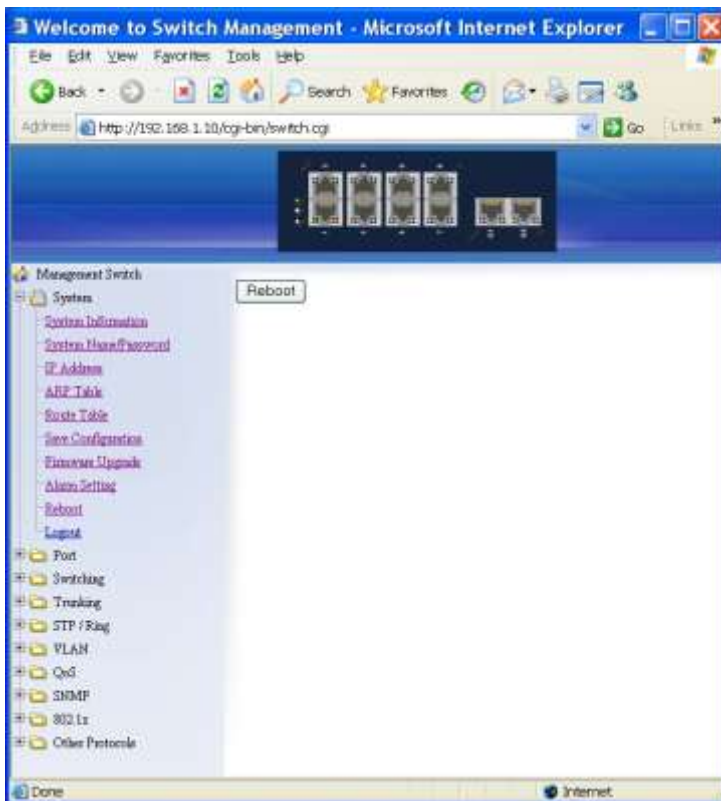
Welcome to Switch Management - Microsoft Internet Explorer

File Edit View Favorites Tools Help

Back Search Favorites

Address http://192.168.1.10/cgi-bin/switch.cgi Go Links

Management Switch
System
System Information
System Name/Password
IP Address
ARP Table
Route Table
Save Configuration
Firmware Upgrade
Alarm Setting
Reboot
Logout
Port
Switching
Trunking
STP / Ring
VLAN
QoS
SNMP
802.1x
Other Protocols

Reboot

Done Internet